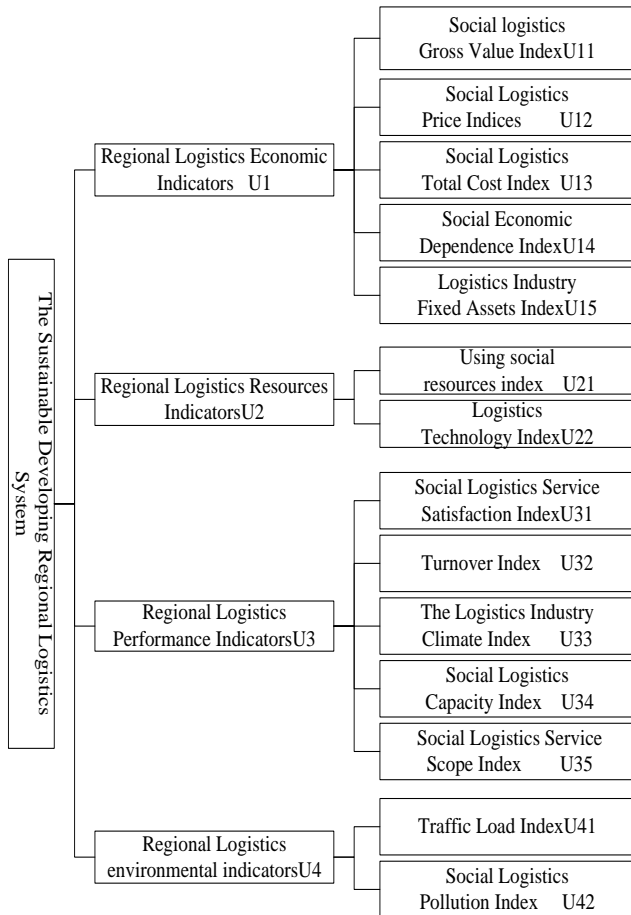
The Sustainable Developing Regional Logistics System

Regional Logistics Economic Indicators U1

Social logistics Gross Value IndexU11

Social Logistics Price Indices U12

Social Logistics Total Cost Index U13

Social Economic Dependence IndexU14

Logistics Industry Fixed Assets IndexU15

Regional Logistics Resources IndicatorsU2

Using social resources index U21

Logistics Technology IndexU22

Regional Logistics Performance IndicatorsU3

Social Logistics Service Satisfaction IndexU31

Turnover Index U32

The Logistics Industry Climate Index U33

Social Logistics Capacity Index U34

Social Logistics Service Scope Index U35

Regional Logistics environmental indicatorsU4

Traffic Load IndexU41

Social Logistics Pollution Index U42